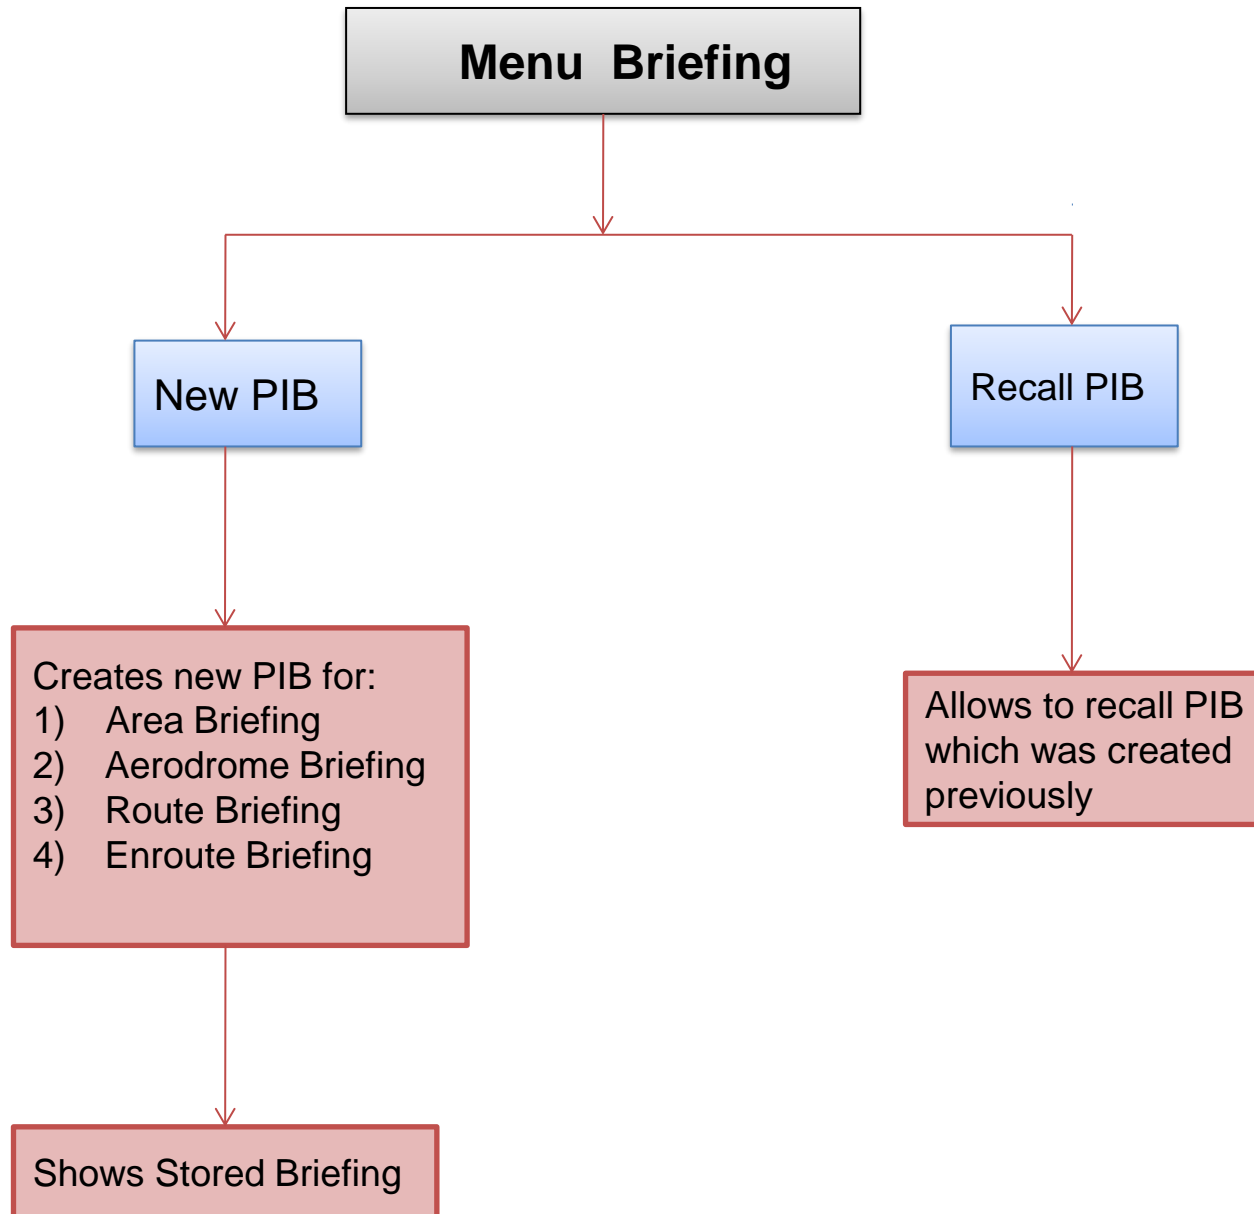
Menu Briefing

New PIB

Recall PIB

Creates new PIB for:
1) Area Briefing
2) Aerodrome Briefing
3) Route Briefing
4) Enroute Briefing

Allows to recall PIB which was created previously

Shows Stored Briefing